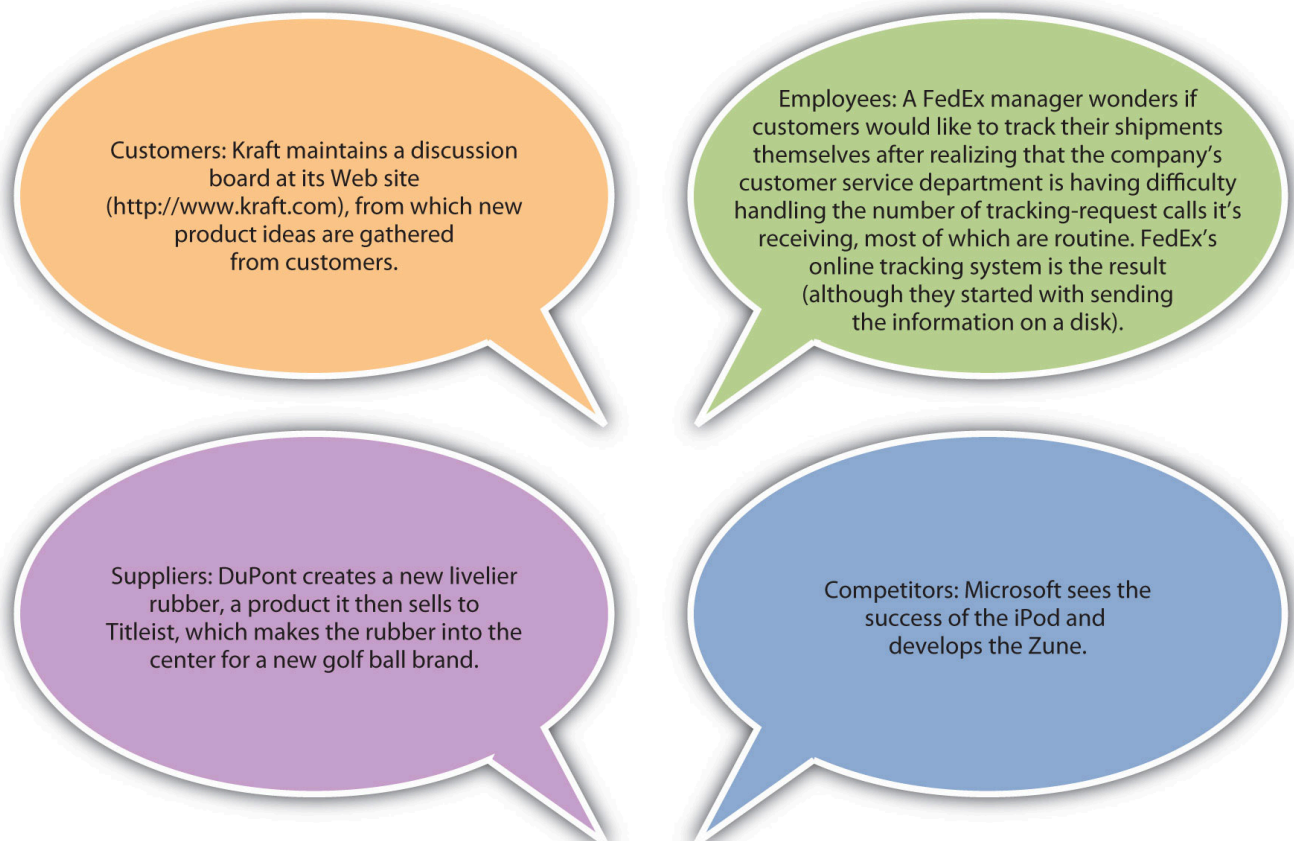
Customers: Kraft maintains a discussion board at its Web site (http://www.kraft.com), from which new product ideas are gathered from customers.

Employees: A FedEx manager wonders if customers would like to track their shipments themselves after realizing that the company's customer service department is having difficulty handling the number of tracking-request calls it's receiving, most of which are routine. FedEx's online tracking system is the result (although they started with sending the information on a disk).

Suppliers: DuPont creates a new livelier rubber, a product it then sells to Titleist, which makes the rubber into the center for a new golf ball brand.

Competitors: Microsoft sees the success of the iPod and develops the Zune.